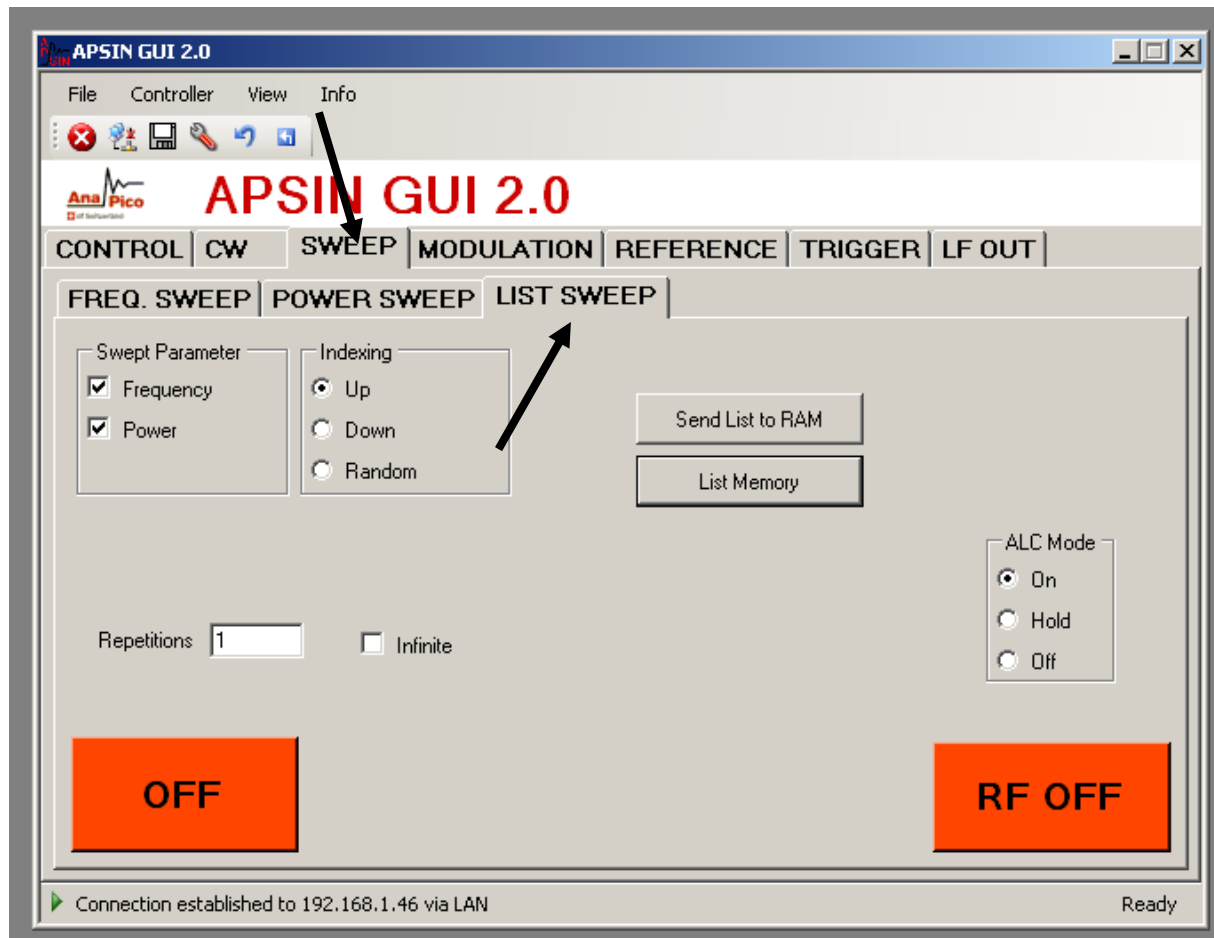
APSIN GUI 2.0

File Controller View Info

AnaPico

APSIN GUI 2.0

CONTROL CW SWEEP MODULATION REFERENCE TRIGGER LF OUT

FREQ. SWEEP POWER SWEEP LIST SWEEP

Swept Parameter
Frequency
Power

Indexing
Up
Down
Random

Send List to RAM

List Memory

ALC Mode
On
Hold
Off

Repetitions 1

Infinite

OFF

RF OFF

Connection established to 192.168.1.46 via LAN

Ready